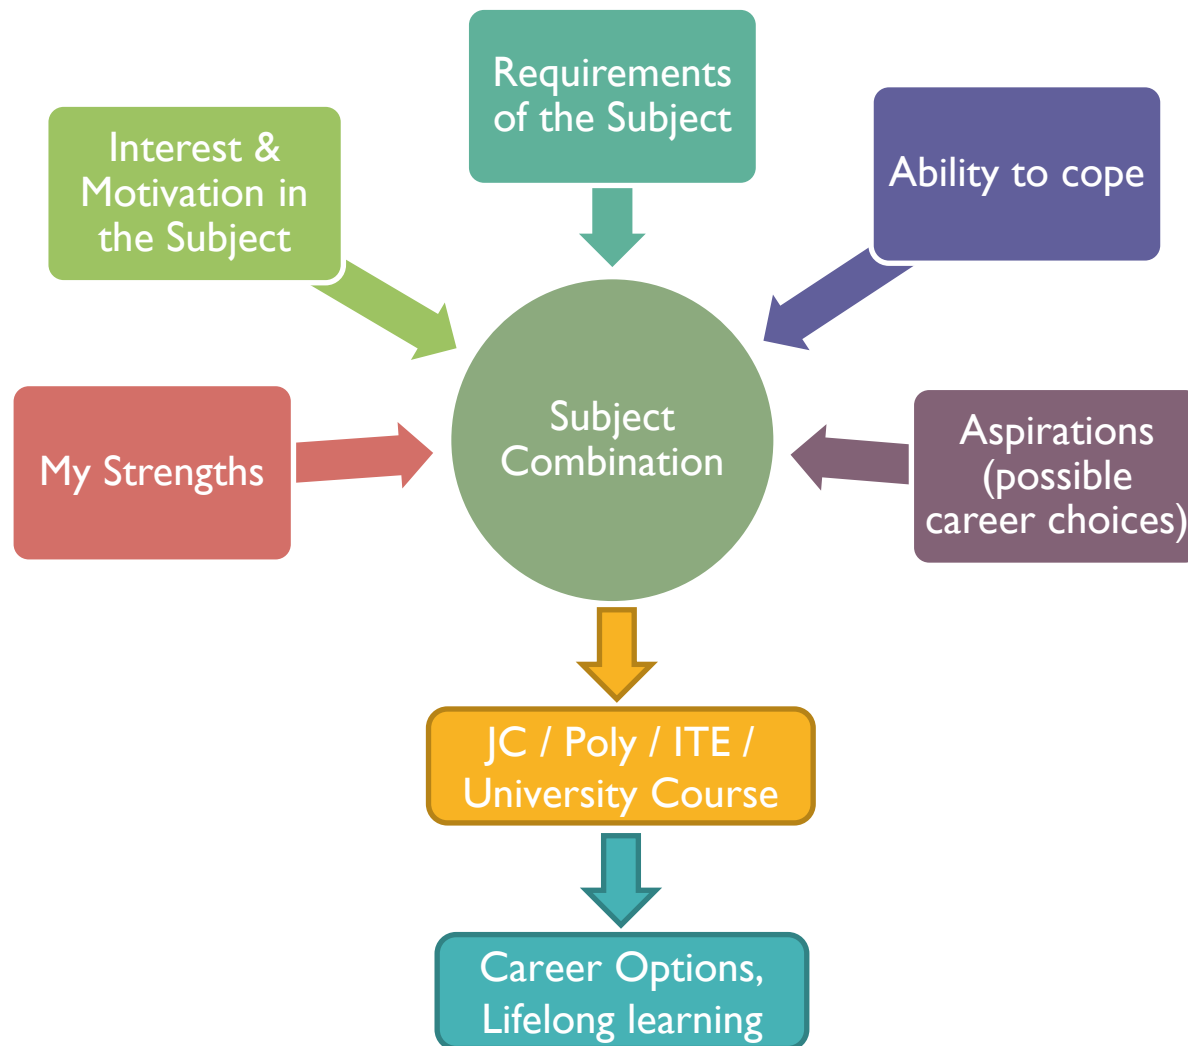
Requirements of the Subject

Interest & Motivation in the Subject

Ability to cope

My Strengths

Subject Combination

Aspirations (possible career choices)

JC / Poly / ITE / University Course

Career Options, Lifelong learning